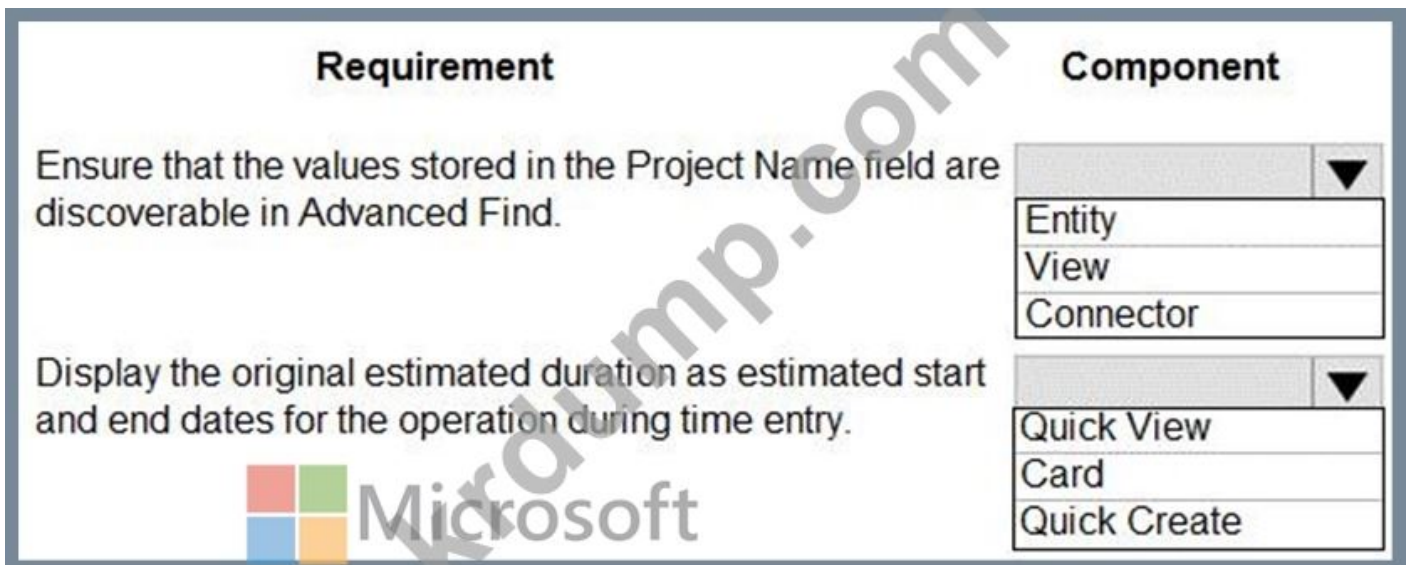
| Requirement | Component |
|---|---|
| Ensure that the values stored in the Project Name field are discoverable in Advanced Find. | Entity<br>View<br>Connector |
| Display the original estimated duration as estimated start and end dates for the operation during time entry. | Quick View<br>Card<br>Quick Create |

Microsoft

krdump.com